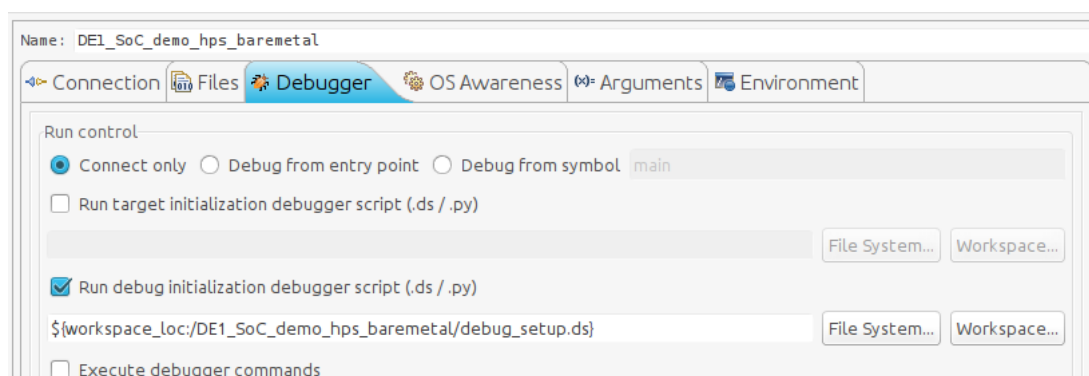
Name: DE1_SoC_demo_hps_baremetal

Connection | Files | Debugger | OS Awareness | (x)= Arguments | Environment

Run control

Connect only  Debug from entry point  Debug from symbol  main

Run target initialization debugger script (.ds / .py)

File System... Workspace...

Run debug initialization debugger script (.ds / .py)

${workspace_loc:/DE1_SoC_demo_hps_baremetal/debug_setup.ds}  File System... Workspace...

Execute debugger commands